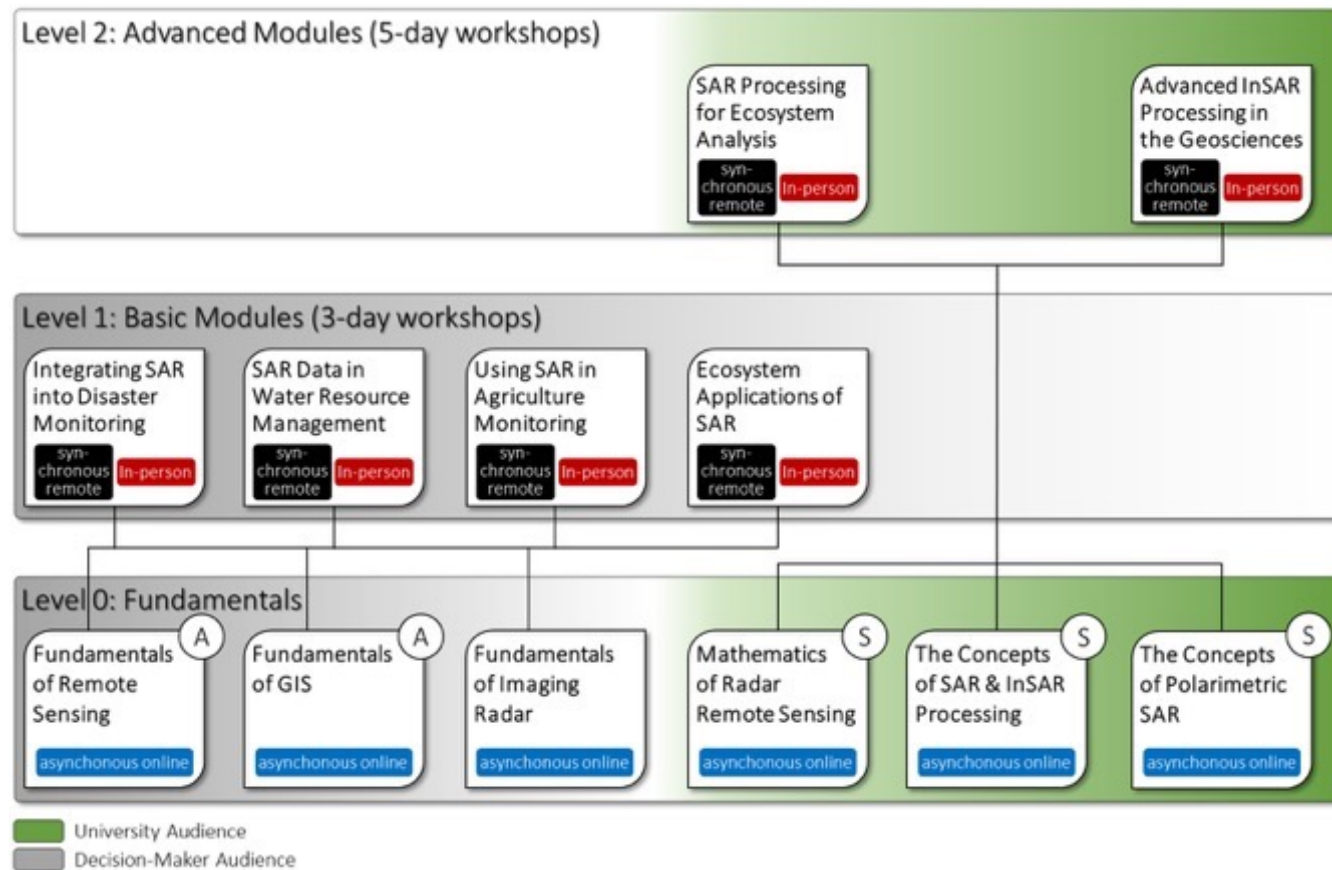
Level 2: Advanced Modules (5-day workshops)

SAR Processing for Ecosystem Analysis
syn-chronous remote
In-person

Advanced InSAR Processing in the Geosciences
syn-chronous remote
In-person

Level 1: Basic Modules (3-day workshops)

Integrating SAR into Disaster Monitoring
syn-chronous remote
In-person

SAR Data in Water Resource Management
syn-chronous remote
In-person

Using SAR in Agriculture Monitoring
syn-chronous remote
In-person

Ecosystem Applications of SAR
syn-chronous remote
In-person

Level 0: Fundamentals

A
Fundamentals of Remote Sensing
asynchonous online

A
Fundamentals of GIS
asynchonous online

Fundamentals of Imaging Radar
asynchonous online

S
Mathematics of Radar Remote Sensing
asynchonous online

S
The Concepts of SAR & InSAR Processing
asynchonous online

S
The Concepts of Polarimetric SAR
asynchonous online

University Audience
Decision-Maker Audience